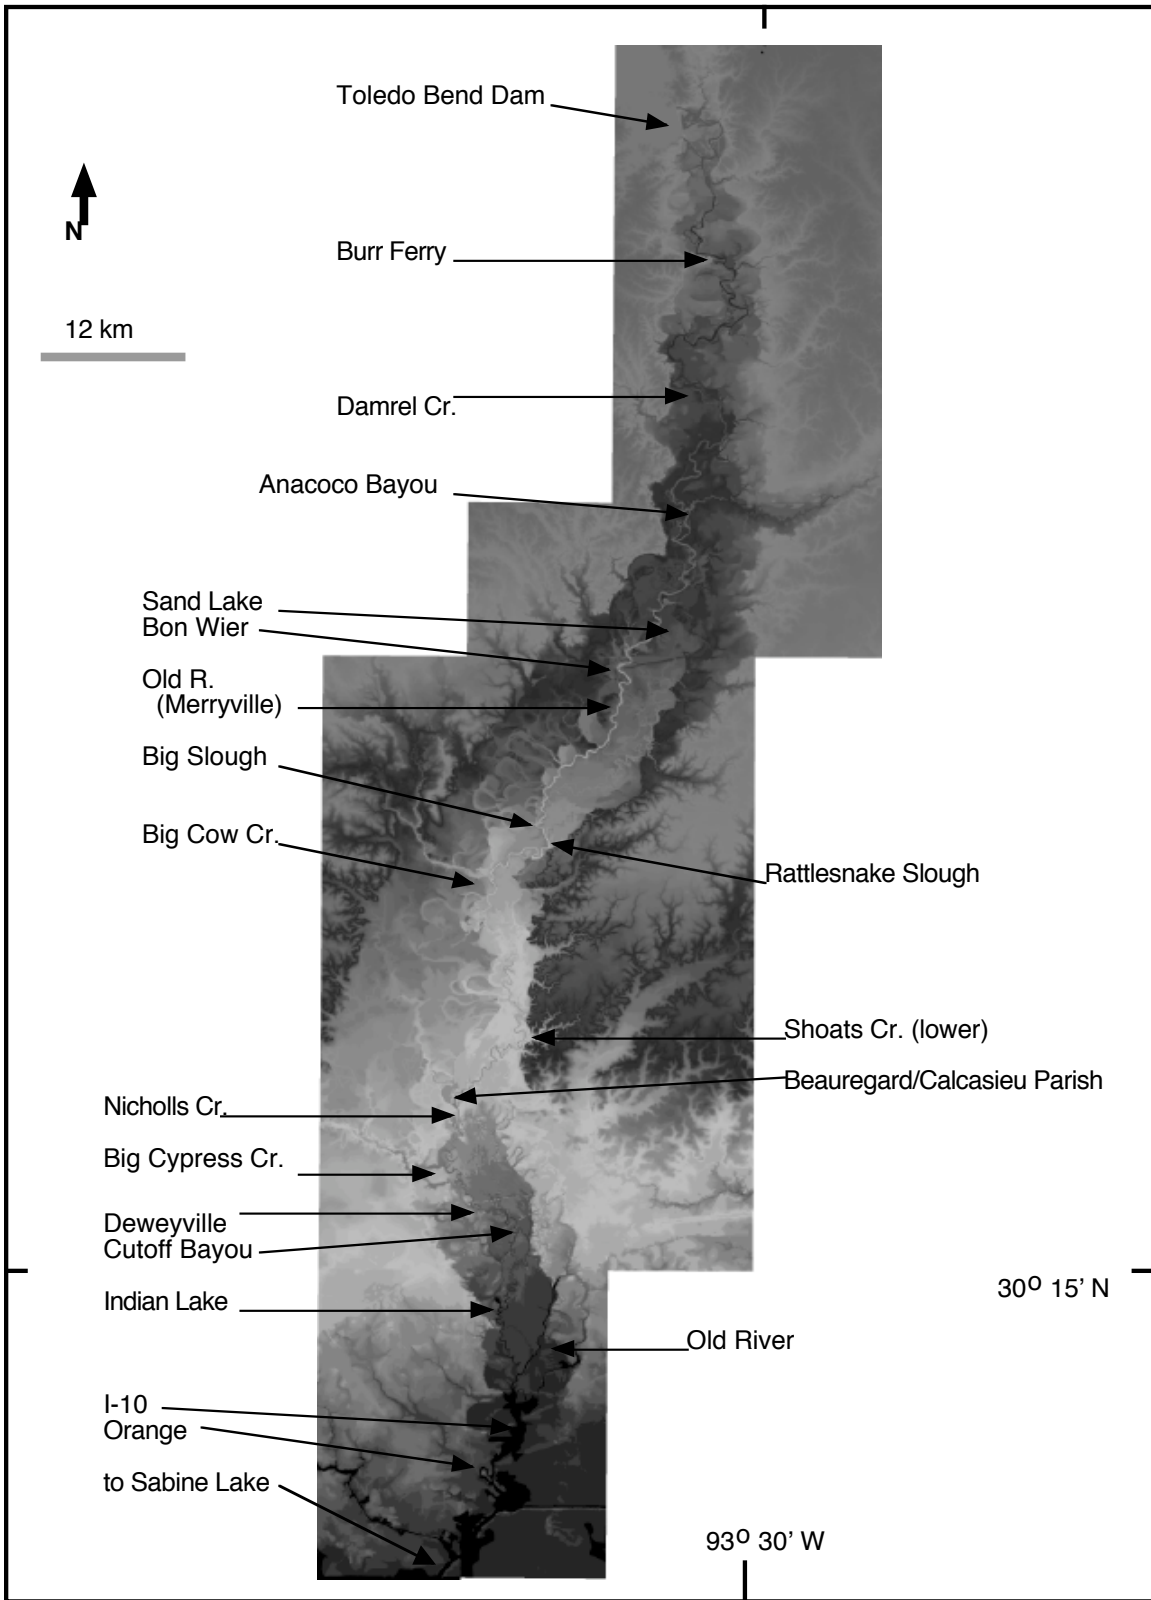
Toledo Bend Dam

N

Burr Ferry

12 km

Damrel Cr.

Anacoco Bayou

Sand Lake
Bon Wier

Old R.
(Merryville)

Big Slough

Big Cow Cr.

Rattlesnake Slough

Shoats Cr. (lower)

Beauregard/Calcasieu Parish

Nicholls Cr.

Big Cypress Cr.

Deweyville
Cutoff Bayou

$30^{o}$ 15' N

Indian Lake

Old River

I-10
Orange

to Sabine Lake

$93^{o}$ 30' W